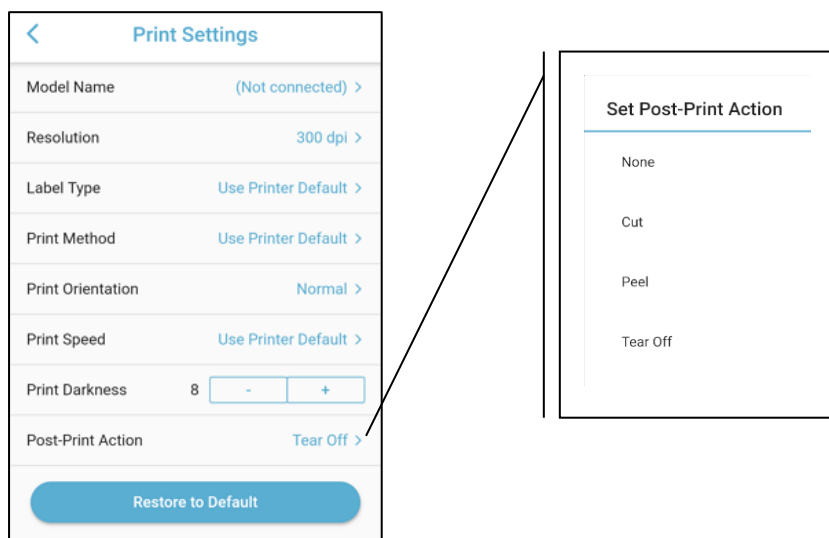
Print Settings

| | |
|---|---|
| Model Name | (Not connected) > |
| Resolution | 300 dpi > |
| Label Type | Use Printer Default > |
| Print Method | Use Printer Default > |
| Print Orientation | Normal > |
| Print Speed | Use Printer Default > |
| Print Darkness | 8 - + |
| Post-Print Action | Tear Off > |

Restore to Default

Set Post-Print Action

None

Cut

Peel

Tear Off